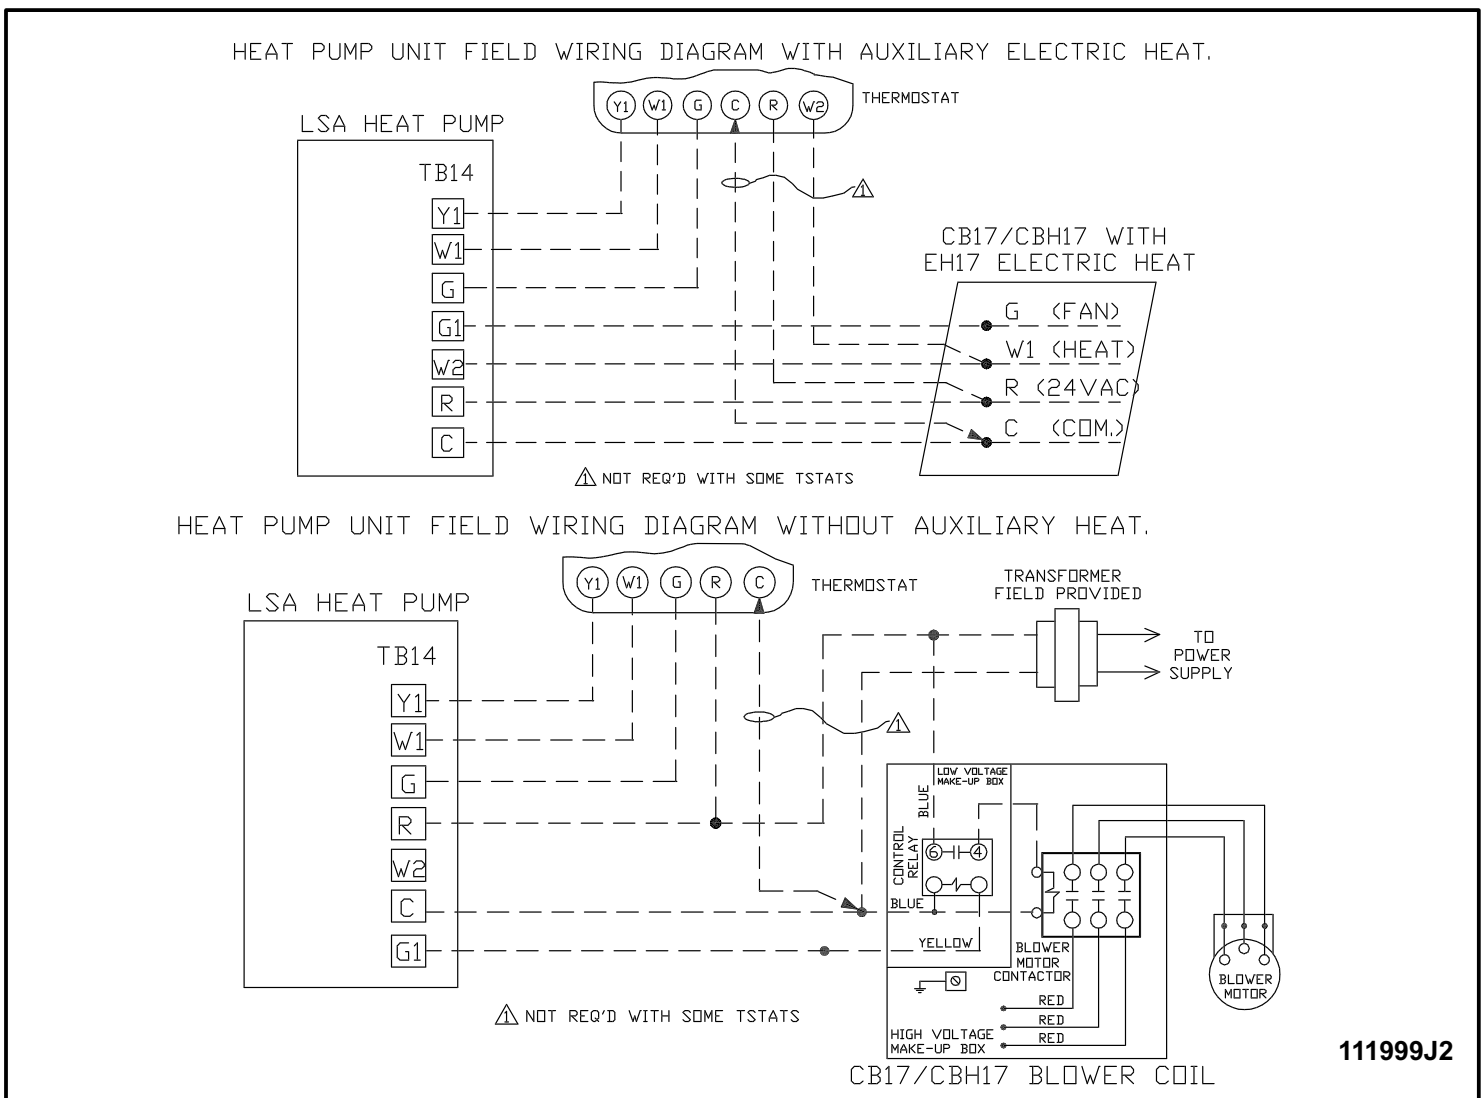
HEAT PUMP UNIT FIELD WIRING DIAGRAM WITH AUXILIARY ELECTRIC HEAT.

Y1 W1 G C R W2

THERMOSTAT

LSA HEAT PUMP

TB14

Y1
W1
G
G1
W2
R
C

1

CB17/CBH17 WITH EH17 ELECTRIC HEAT

G (FAN)
W1 (HEAT)
R (24VAC)
C (COM.)

1 NOT REQ'D WITH SOME TSTATS

HEAT PUMP UNIT FIELD WIRING DIAGRAM WITHOUT AUXILIARY HEAT.

Y1 W1 G R C

THERMOSTAT

TRANSFORMER FIELD PROVIDED

TO POWER SUPPLY

LSA HEAT PUMP

TB14

Y1
W1
G
R
W2
C
G1

1

LOW VOLTAGE MAKE-UP BOX

BLUE

CONTROL RELAY

6 4

BLUE

YELLOW

BLOWER MOTOR CONTACTOR

BLOWER MOTOR

RED
RED
RED

HIGH VOLTAGE MAKE-UP BOX

1 NOT REQ'D WITH SOME TSTATS

CB17/CBH17 BLOWER COIL

111999J2